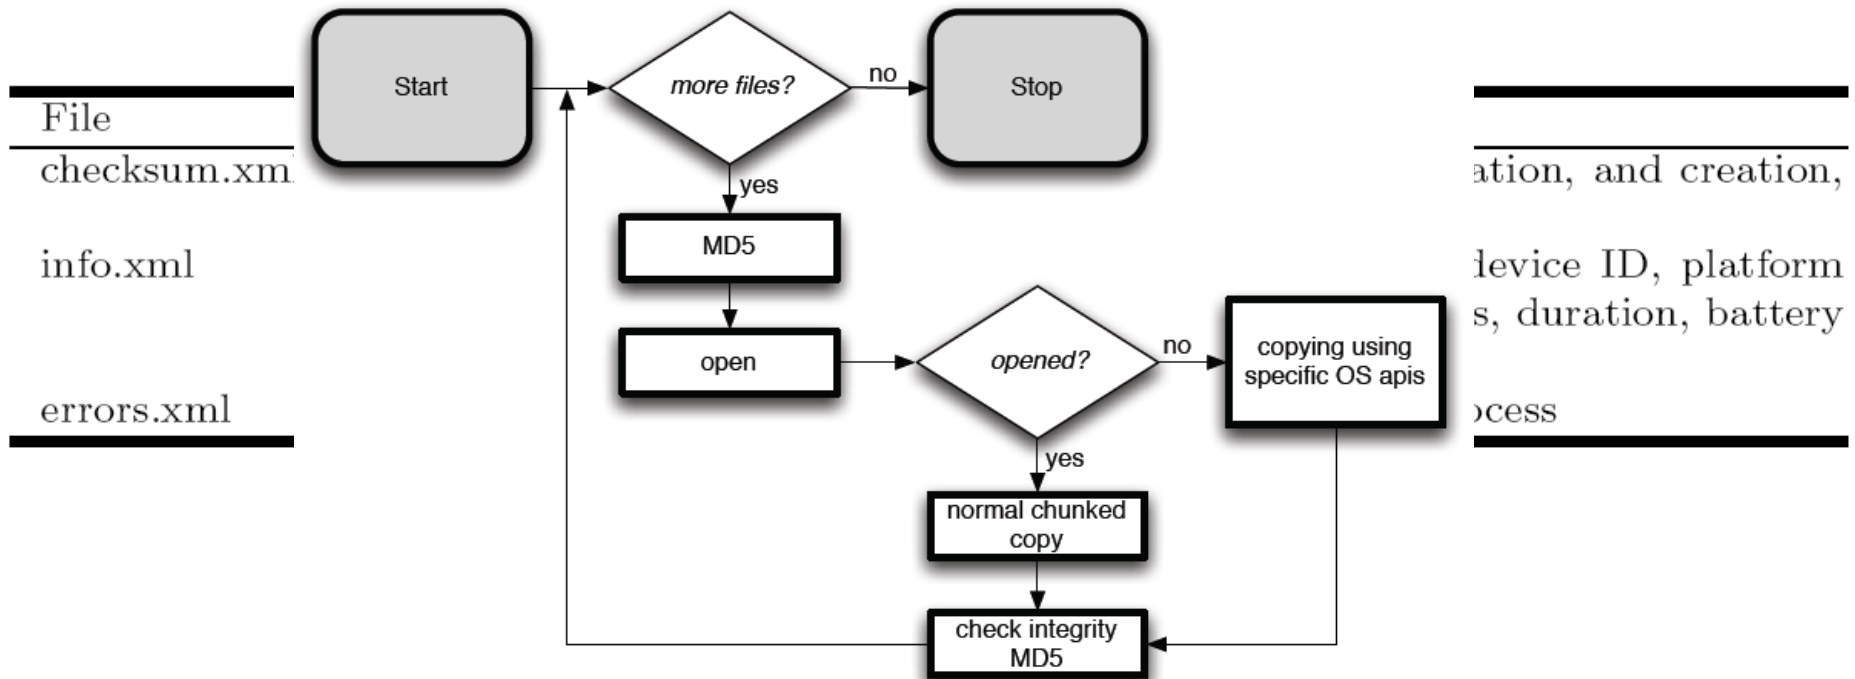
File
checksum.xm
info.xml
errors.xml

Start
more files?
no
Stop
yes
MD5
open
opened?
no
copying using specific OS apis
yes
normal chunked copy
check integrity MD5

ation, and creation,
levice ID, platform
s, duration, battery
ocess